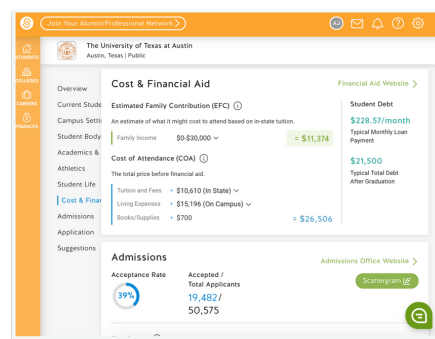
Join Your Alumni/Professional Network

AJ

STUDENTS
COLLEGES
CAREERS
FINANCES

The University of Texas at Austin
Austin, Texas | Public

Overview
Current Stude
Campus Setti
Student Body
Academics &
Athletics
Student Life
Cost & Finar
Admissions
Application
Suggestions

Cost & Financial Aid

Financial Aid Website

Estimated Family Contribution (EFC)

An estimate of what it might cost to attend based on in-state tuition.

Family Income $0-$30,000 = $11,374

Cost of Attendance (COA)

The total price before financial aid.

Tuition and Fees + $10,610 (In State)
Living Expenses + $15,196 (On Campus)
Books/Supplies + $700 = $26,506

Student Debt

$228.57/month
Typical Monthly Loan Payment

$21,500
Typical Total Debt After Graduation

Admissions

Admissions Office Website

Acceptance Rate
39%

Accepted / Total Applicants
19,482/
50,575

Scattergram